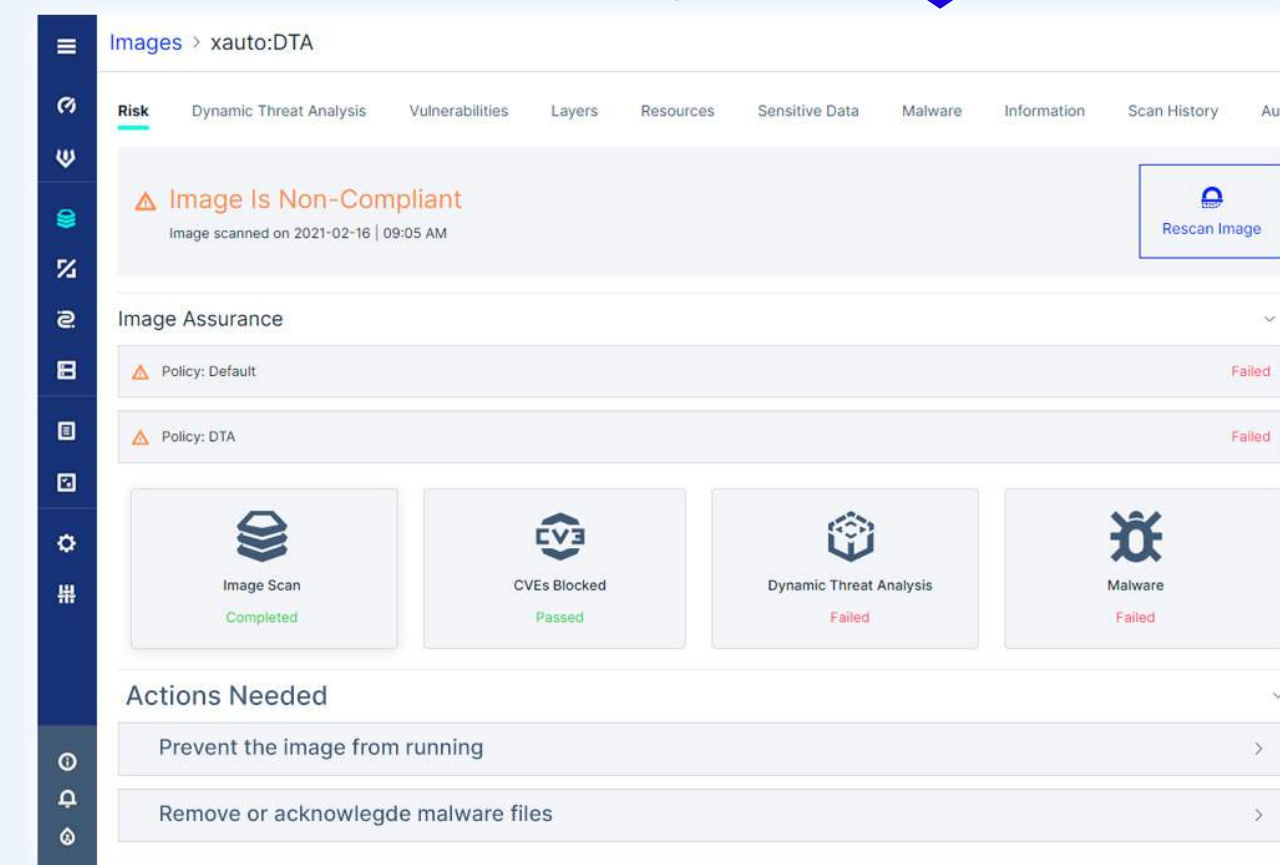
Images > xauto:DTA

Risk Dynamic Threat Analysis Vulnerabilities Layers Resources Sensitive Data Malware Information Scan History Au

Image Is Non-Compliant
Image scanned on 2021-02-16 | 09:05 AM

Rescan Image

Image Assurance

Policy: Default Failed

Policy: DTA Failed

Image Scan
Completed

CVEs Blocked
Passed

Dynamic Threat Analysis
Failed

Malware
Failed

Actions Needed

Prevent the image from running

Remove or acknowlegde malware files